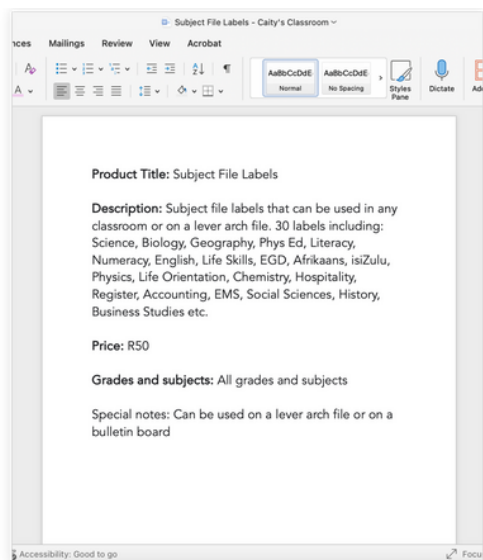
Subject File Labels - Caity's Classroom

nces Mailings Review View Acrobat

AaBbCcDdE Normal
AaBbCcDdE No Spacing
Styles Pane
Dictate
Ad

Product Title: Subject File Labels

Description: Subject file labels that can be used in any classroom or on a lever arch file. 30 labels including: Science, Biology, Geography, Phys Ed, Literacy, Numeracy, English, Life Skills, EGD, Afrikaans, isiZulu, Physics, Life Orientation, Chemistry, Hospitality, Register, Accounting, EMS, Social Sciences, History, Business Studies etc.

Price: R50

Grades and subjects: All grades and subjects

Special notes: Can be used on a lever arch file or on a bulletin board

Accessibility: Good to go
Focu